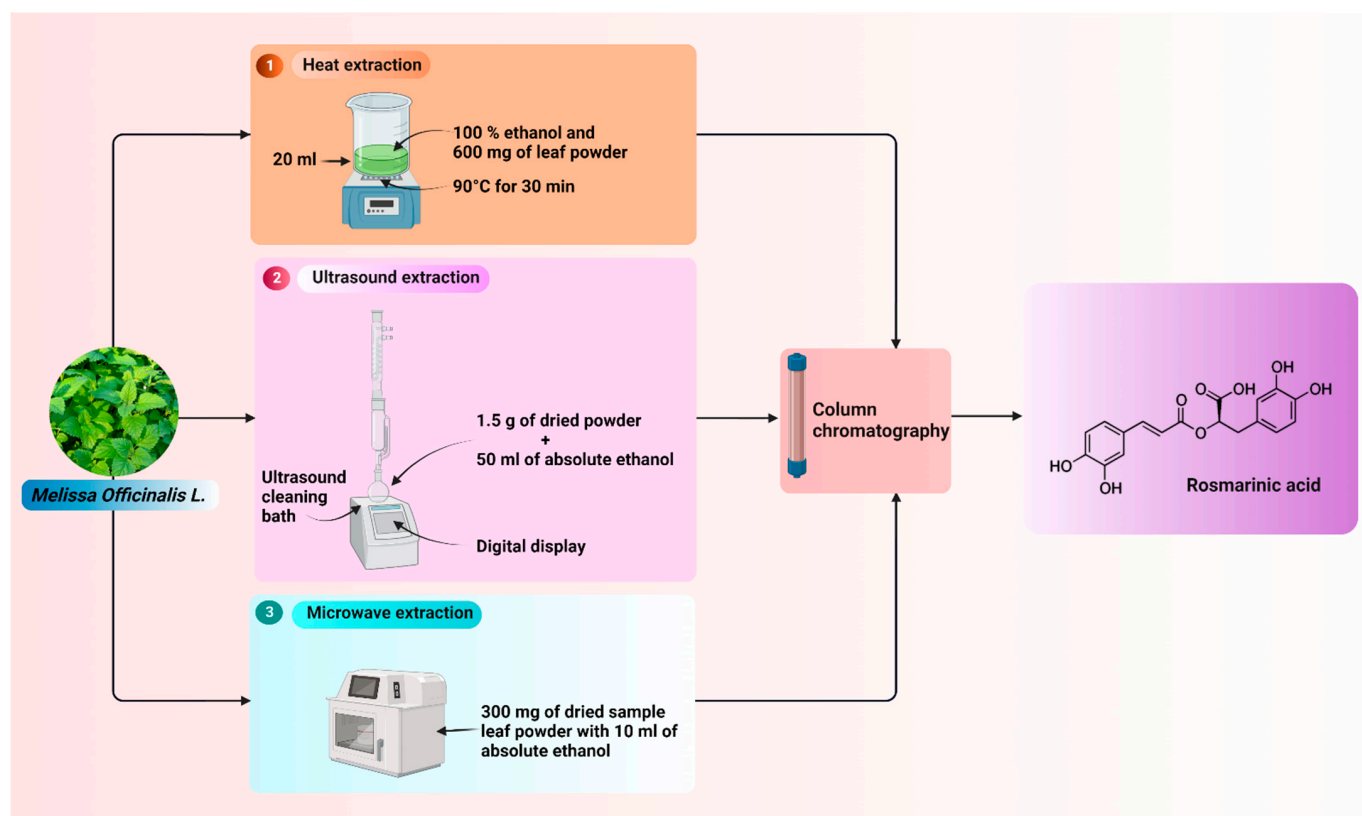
1 Heat extraction

20 ml

100 % ethanol and 600 mg of leaf powder

90°C for 30 min

2 Ultrasound extraction

1.5 g of dried powder + 50 ml of absolute ethanol

Ultrasound cleaning bath

Digital display

3 Microwave extraction

300 mg of dried sample leaf powder with 10 ml of absolute ethanol

Melissa Officinalis L.

Column chromatography

HO

OH

OH

OH

OH

O

O

O

Rosmarinic acid